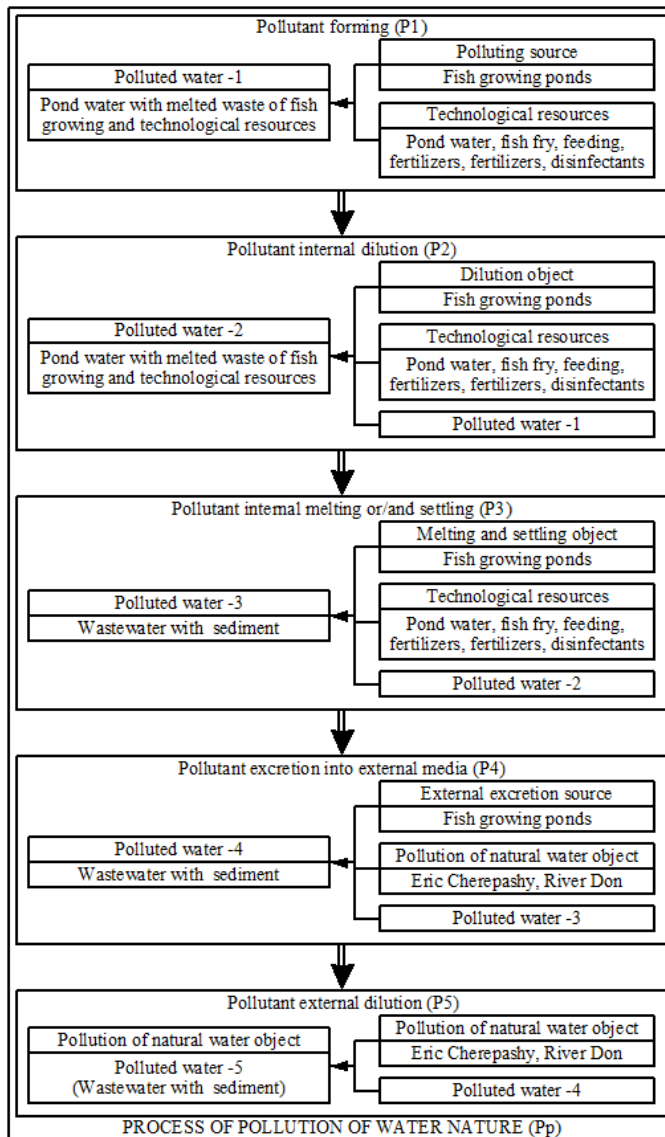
Pollutant forming (P1)

Polluted water -1

Pond water with melted waste of fish growing and technological resources

Polluting source

Fish growing ponds

Technological resources

Pond water, fish fry, feeding, fertilizers, fertilizers, disinfectants

Pollutant internal dilution (P2)

Polluted water -2

Pond water with melted waste of fish growing and technological resources

Dilution object

Fish growing ponds

Technological resources

Pond water, fish fry, feeding, fertilizers, fertilizers, disinfectants

Polluted water -1

Pollutant internal melting or/and settling (P3)

Polluted water -3

Wastewater with sediment

Melting and settling object

Fish growing ponds

Technological resources

Pond water, fish fry, feeding, fertilizers, fertilizers, disinfectants

Polluted water -2

Pollutant excretion into external media (P4)

Polluted water -4

Wastewater with sediment

External excretion source

Fish growing ponds

Pollution of natural water object

Eric Cherepashy, River Don

Polluted water -3

Pollutant external dilution (P5)

Pollution of natural water object

Polluted water -5 (Wastewater with sediment)

Pollution of natural water object

Eric Cherepashy, River Don

Polluted water -4

PROCESS OF POLLUTION OF WATER NATURE (Pp)